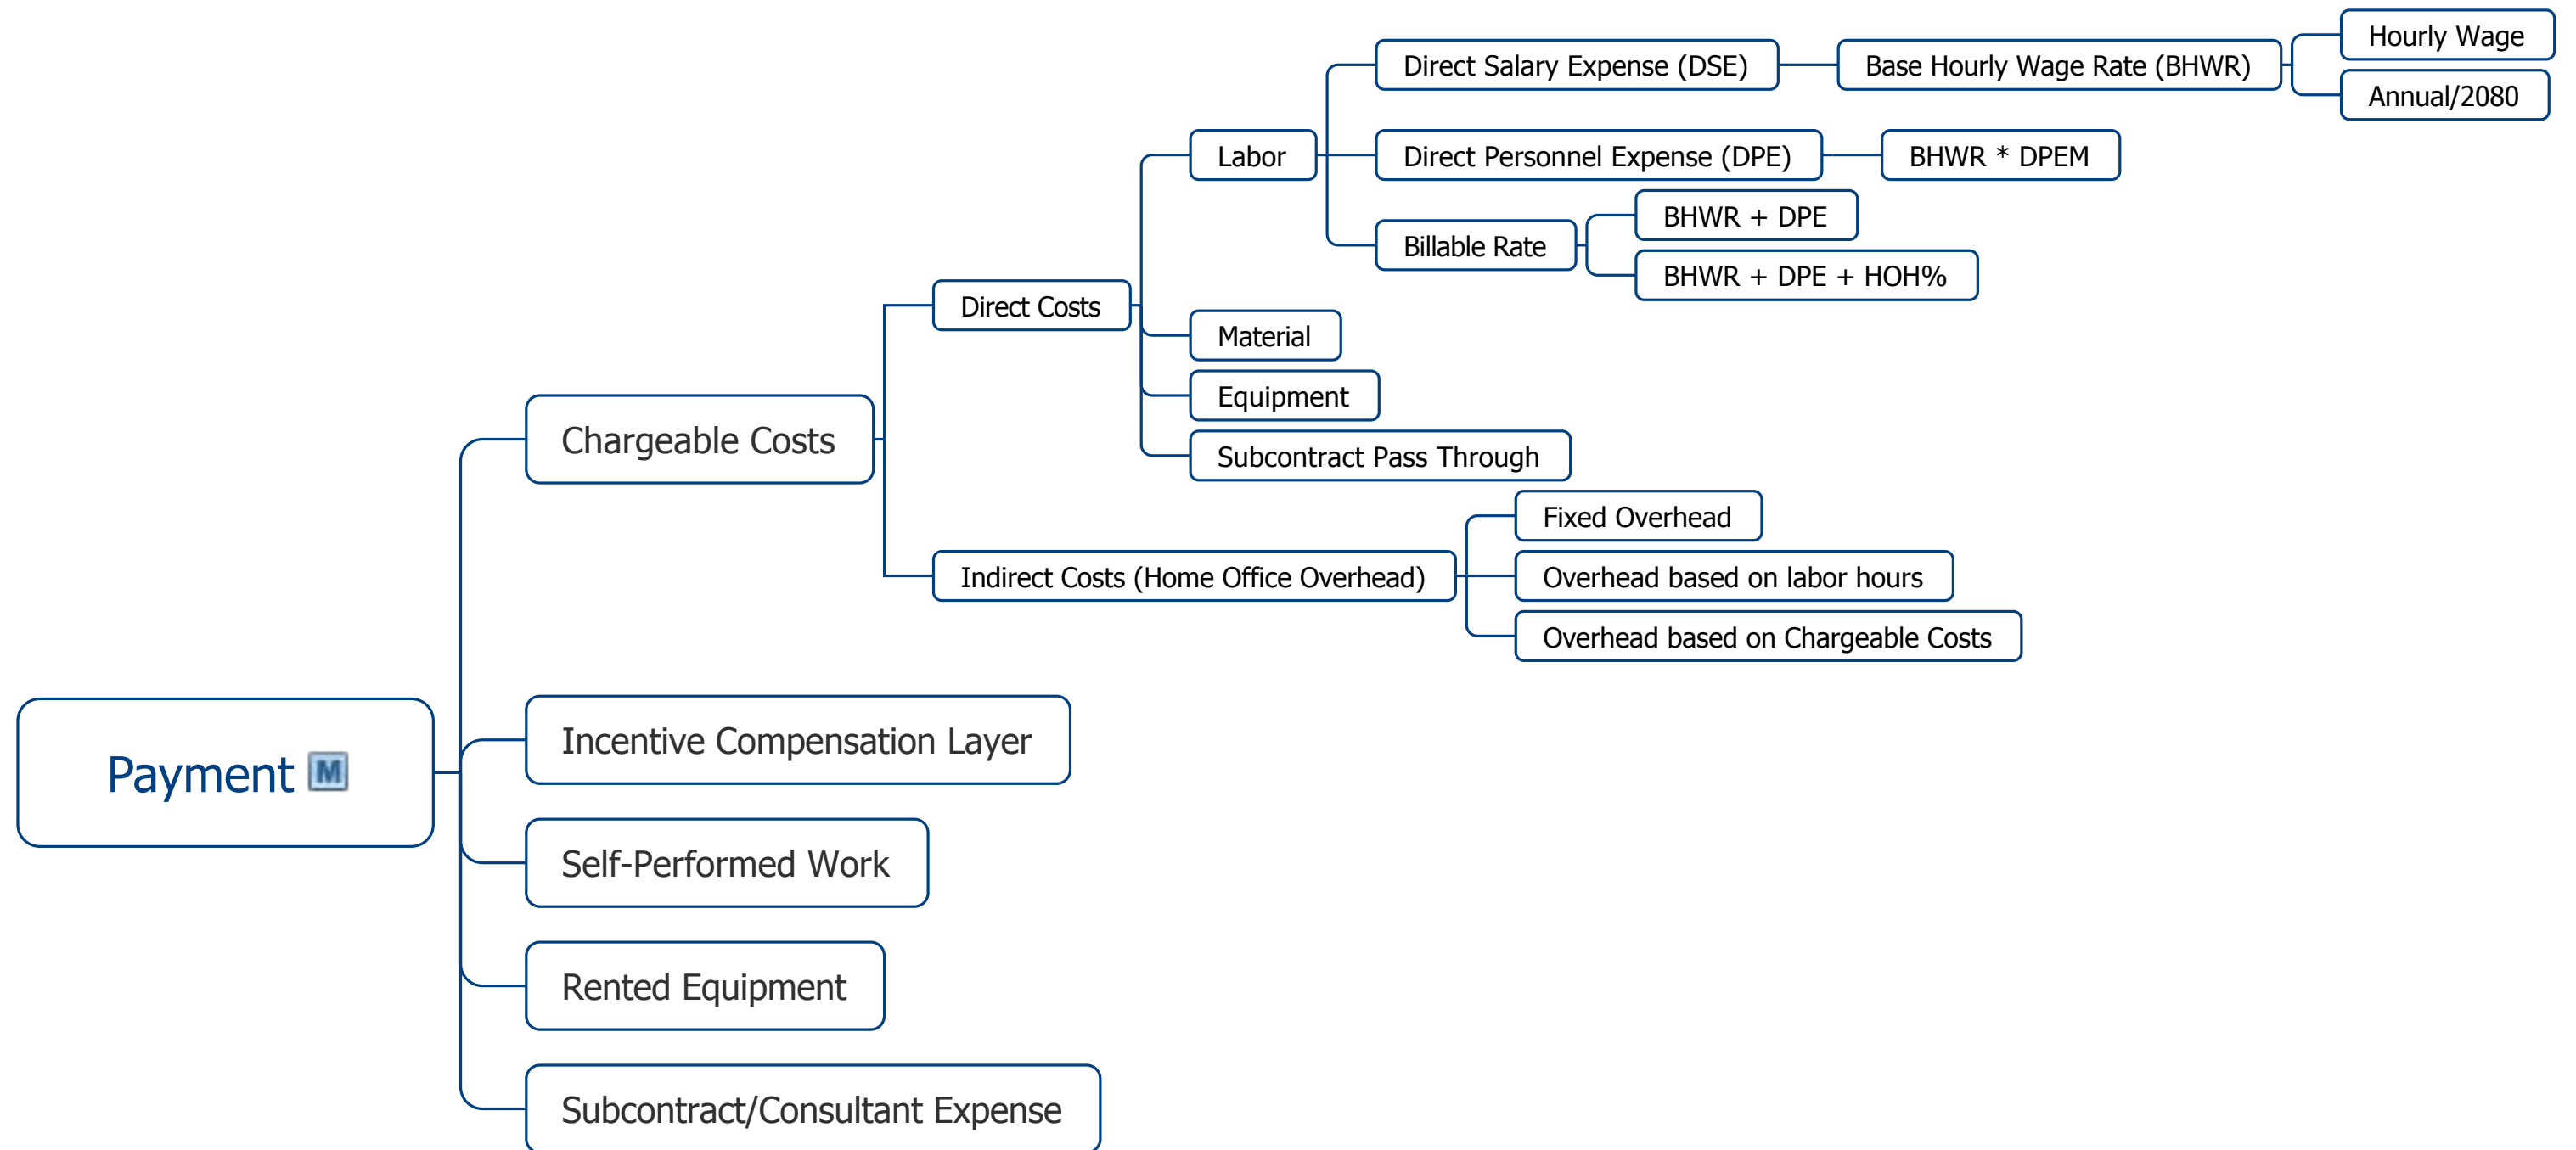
Payment M

Chargeable Costs

Direct Costs

Labor

Direct Salary Expense (DSE)

Base Hourly Wage Rate (BHWR)

Hourly Wage

Annual/2080

Direct Personnel Expense (DPE)

BHWR * DPEM

Billable Rate

BHWR + DPE

BHWR + DPE + HOH%

Material

Equipment

Subcontract Pass Through

Indirect Costs (Home Office Overhead)

Fixed Overhead

Overhead based on labor hours

Overhead based on Chargeable Costs

Incentive Compensation Layer

Self-Performed Work

Rented Equipment

Subcontract/Consultant Expense